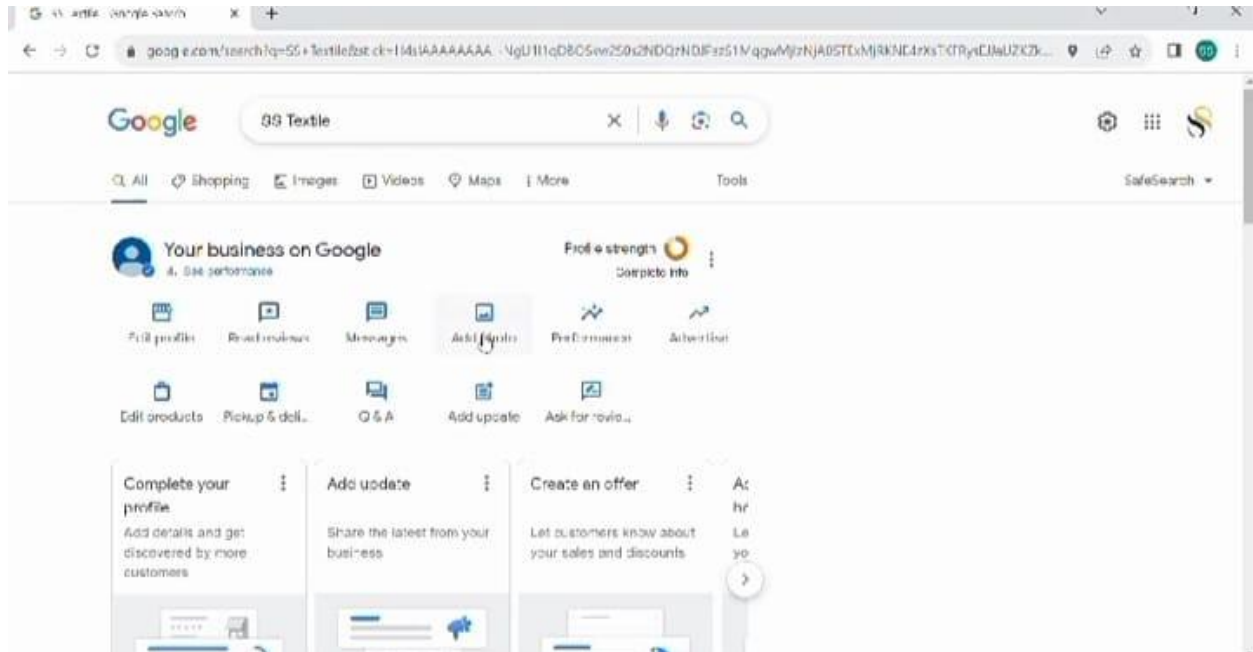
SS Textile - Google Search

google.com/search?q=SS+Textile&sxsrf=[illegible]

Google

SS Textile

All Shopping Images Videos Maps More Tools

SafeSearch

Your business on Google
See performance

Profile strength
Complete info

Edit profile Read reviews Messages Add photo Performance Advertise

Edit products Pickup & deli... Q & A Add update Ask for revie...

Complete your profile
Add details and get discovered by more customers

Add update
Share the latest from your business

Create an offer
Let customers know about your sales and discounts

A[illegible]
h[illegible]
Le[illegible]
yo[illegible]